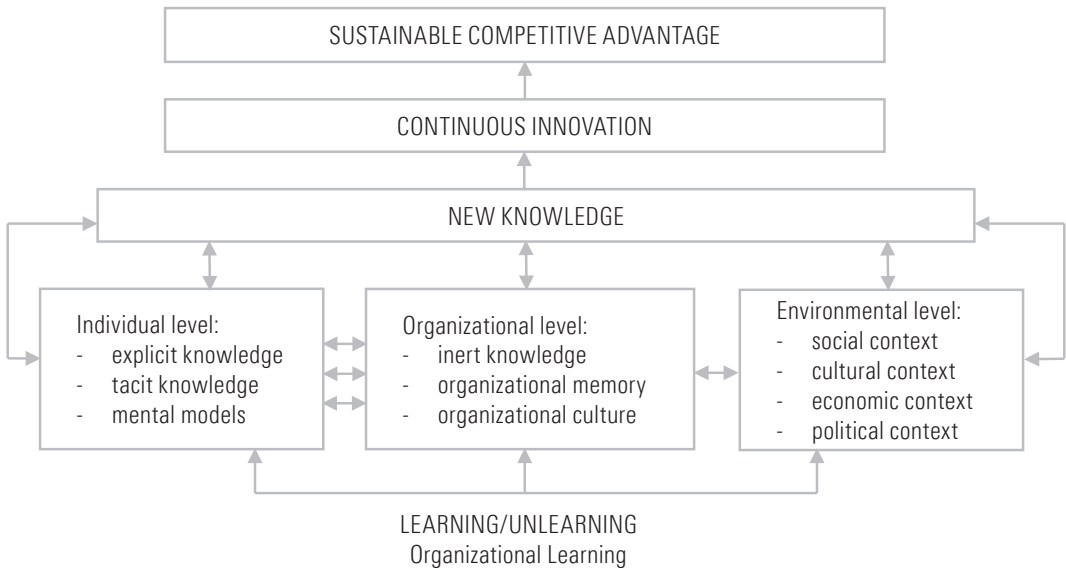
SUSTAINABLE COMPETITIVE ADVANTAGE

CONTINUOUS INNOVATION

NEW KNOWLEDGE

Individual level:
- explicit knowledge
- tacit knowledge
- mental models

Organizational level:
- inert knowledge
- organizational memory
- organizational culture

Environmental level:
- social context
- cultural context
- economic context
- political context

LEARNING/UNLEARNING
Organizational Learning